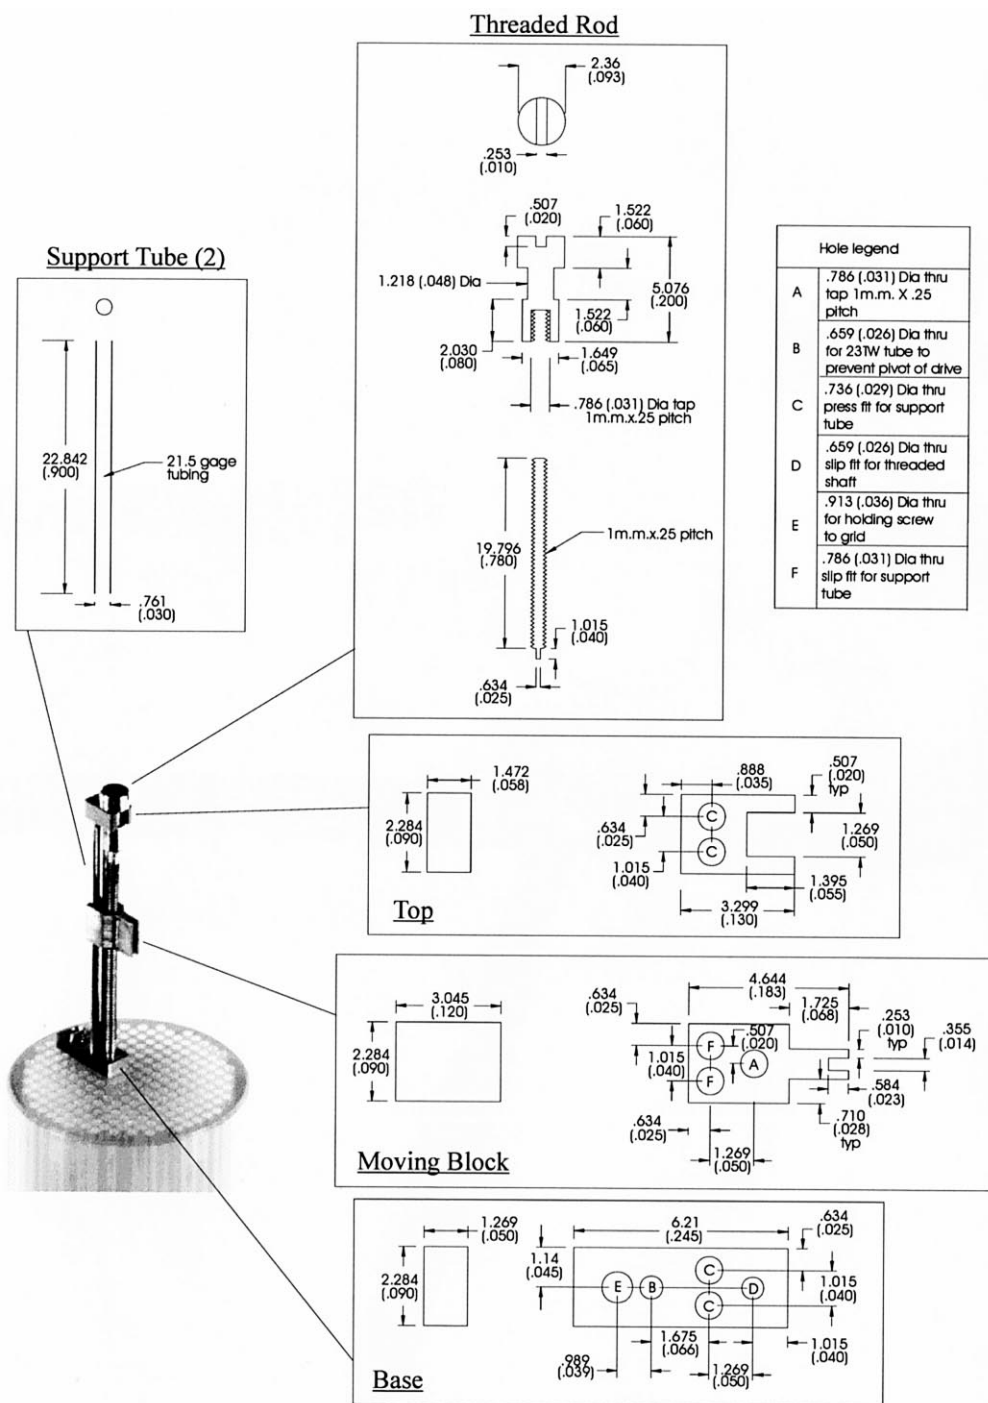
Threaded Rod

2.36 (.093)
.253 (.010)

.507 (.020)
1.522 (.060)
1.218 (.048) Dia
5.076 (.200)
1.522 (.060)
2.030 (.080)
1.649 (.065)
.786 (.031) Dia tap 1m.m.x.25 pitch

19.796 (.780)
1m.m.x.25 pitch
1.015 (.040)
.634 (.025)

Support Tube (2)

22.842 (.900)
21.5 gage tubing
.761 (.030)

| | Hole legend |
|---|---|
| A | .786 (.031) Dia thru tap 1m.m. X .25 pitch |
| B | .659 (.026) Dia thru for 23TW tube to prevent pivot of drive |
| C | .736 (.029) Dia thru press fit for support tube |
| D | .659 (.026) Dia thru slip fit for threaded shaft |
| E | .913 (.036) Dia thru for holding screw to grid |
| F | .786 (.031) Dia thru slip fit for support tube |

1.472 (.058)
2.284 (.090)
.888 (.035)
.507 (.020) typ
.634 (.025)
C
C
1.269 (.050)
1.015 (.040)
1.395 (.055)
3.299 (.130)
Top

3.045 (.120)
2.284 (.090)
4.644 (.183)
.634 (.025)
1.725 (.068)
.253 (.010) typ
.355 (.014)
.507 (.020)
F
A
F
1.015 (.040)
.584 (.023)
.710 (.028) typ
.634 (.025)
1.269 (.050)
Moving Block

1.269 (.050)
2.284 (.090)
6.21 (.245)
.634 (.025)
1.14 (.045)
E
B
C
D
C
1.015 (.040)
1.675 (.066)
1.015 (.040)
.989 (.039)
1.269 (.050)
Base